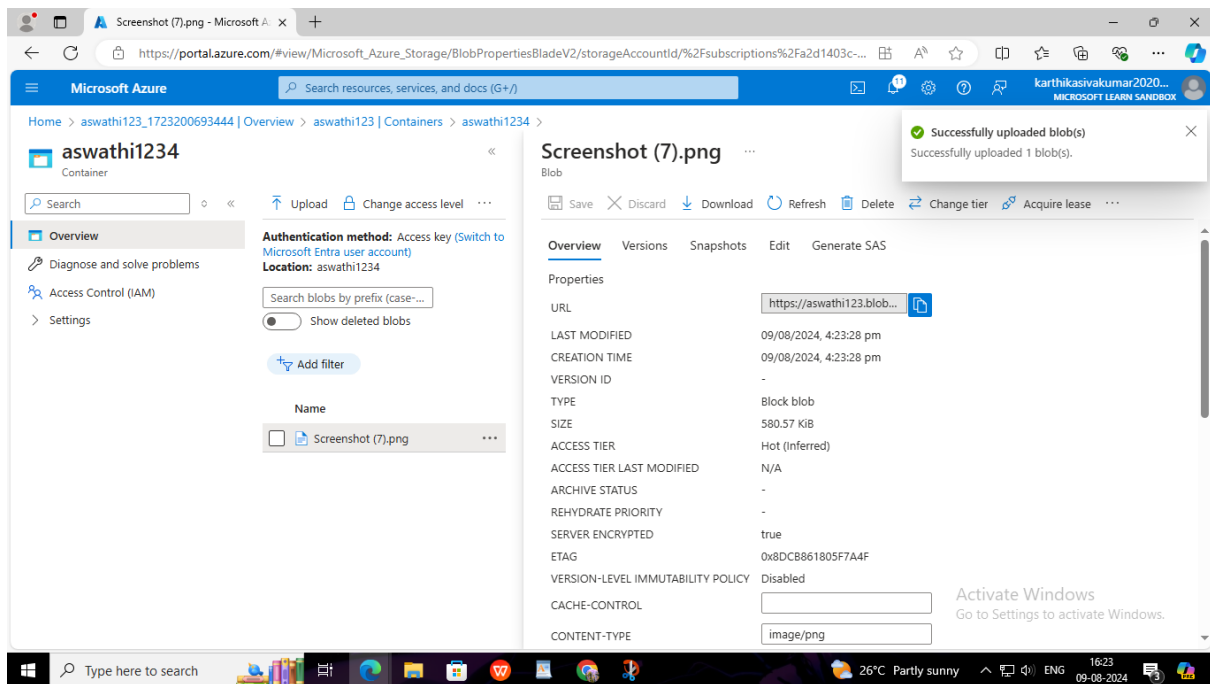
Screenshot (7).png - Microsoft A ×  +

https://portal.azure.com/#view/Microsoft_Azure_Storage/BlobPropertiesBladeV2/storageAccountId/%2Fsubscriptions%2Fa2d1403c-...

Microsoft Azure
Search resources, services, and docs (G+/)
11
karthikasivakumar2020...
MICROSOFT LEARN SANDBOX

Home > aswathi123_1723200693444 | Overview > aswathi123 | Containers > aswathi1234 >

aswathi1234
Container

Search
Overview
Diagnose and solve problems
Access Control (IAM)
Settings

Upload  Change access level  ···

Authentication method: Access key (Switch to Microsoft Entra user account)
Location: aswathi1234

Search blobs by prefix (case-...
Show deleted blobs

Add filter

Name
Screenshot (7).png ···

Screenshot (7).png ···
Blob

Save  Discard  Download  Refresh  Delete  Change tier  Acquire lease  ···

Overview  Versions  Snapshots  Edit  Generate SAS

Properties

| URL | https://aswathi123.blob... |
|---|---|
| LAST MODIFIED | 09/08/2024, 4:23:28 pm |
| CREATION TIME | 09/08/2024, 4:23:28 pm |
| VERSION ID | - |
| TYPE | Block blob |
| SIZE | 580.57 KiB |
| ACCESS TIER | Hot (Inferred) |
| ACCESS TIER LAST MODIFIED | N/A |
| ARCHIVE STATUS | - |
| REHYDRATE PRIORITY | - |
| SERVER ENCRYPTED | true |
| ETAG | 0x8DCB861805F7A4F |
| VERSION-LEVEL IMMUTABILITY POLICY | Disabled |
| CACHE-CONTROL | |
| CONTENT-TYPE | image/png |

Successfully uploaded blob(s)
Successfully uploaded 1 blob(s).

Activate Windows
Go to Settings to activate Windows.

Type here to search
26°C Partly sunny  ENG  16:23  09-08-2024